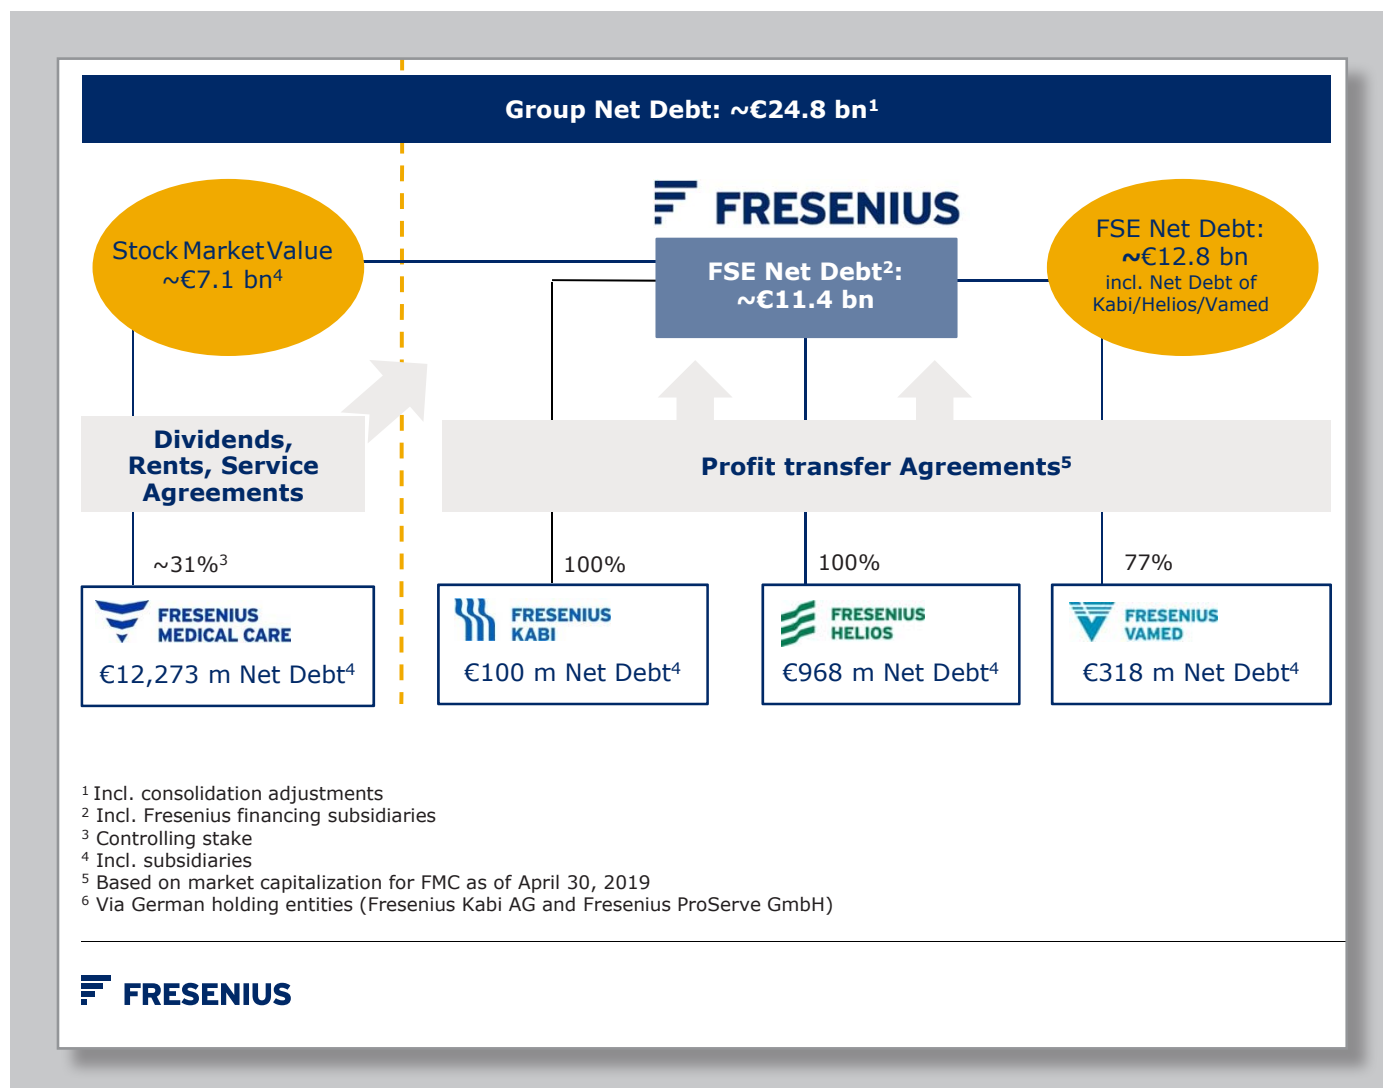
Group Net Debt: ~€24.8 bn¹

FRESENIUS

Stock Market Value ~€7.1 bn⁴

FSE Net Debt²: ~€11.4 bn

FSE Net Debt: ~€12.8 bn incl. Net Debt of Kabi/Helios/Vamed

Dividends, Rents, Service Agreements

Profit transfer Agreements⁵

~31%³

100%

100%

77%

FRESENIUS MEDICAL CARE
€12,273 m Net Debt⁴

FRESENIUS KABI
€100 m Net Debt⁴

FRESENIUS HELIOS
€968 m Net Debt⁴

FRESENIUS VAMED
€318 m Net Debt⁴

¹ Incl. consolidation adjustments
² Incl. Fresenius financing subsidiaries
³ Controlling stake
⁴ Incl. subsidiaries
⁵ Based on market capitalization for FMC as of April 30, 2019
⁶ Via German holding entities (Fresenius Kabi AG and Fresenius ProServe GmbH)

FRESENIUS